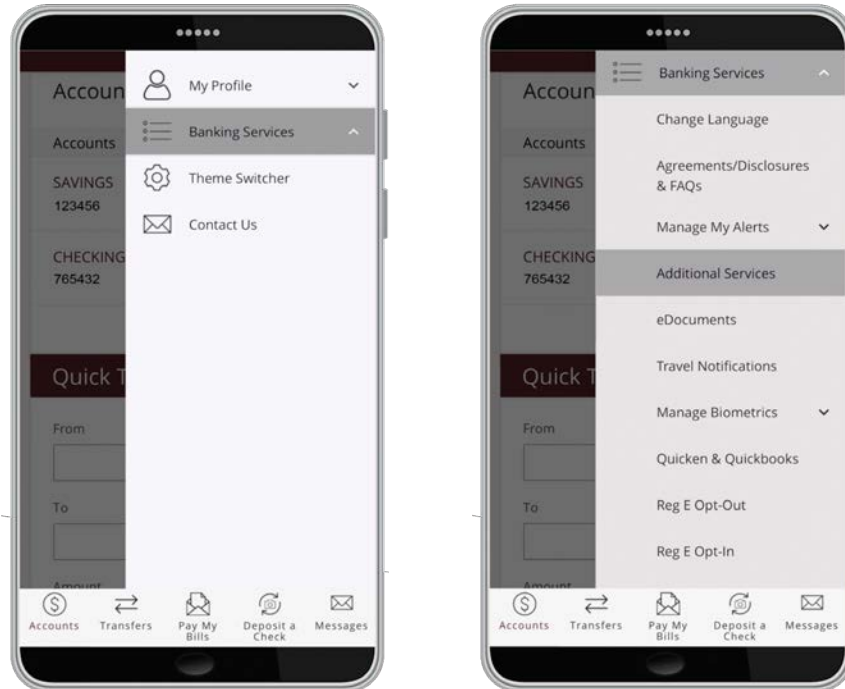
Accoun

Accounts

SAVINGS
123456

CHECKING
765432

Quick T

From

To

Amount

My Profile

Banking Services

Theme Switcher

Contact Us

Accounts Transfers Pay My Bills Deposit a Check Messages

Accoun

Accounts

SAVINGS
123456

CHECKING
765432

Quick T

From

To

Amount

Banking Services

Change Language

Agreements/Disclosures & FAQs

Manage My Alerts

Additional Services

eDocuments

Travel Notifications

Manage Biometrics

Quicken & Quickbooks

Reg E Opt-Out

Reg E Opt-In

Accounts Transfers Pay My Bills Deposit a Check Messages